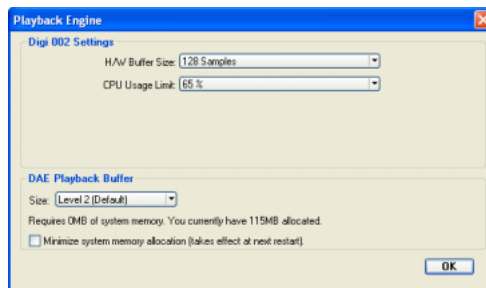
Playback Engine

Digi 002 Settings

H/W Buffer Size: 128 Samples

CPU Usage Limit: 65 %

DAE Playback Buffer

Size: Level 2 (Default)

Requires 0MB of system memory. You currently have 115MB allocated.

Minimize system memory allocation (takes effect at next restart).

OK